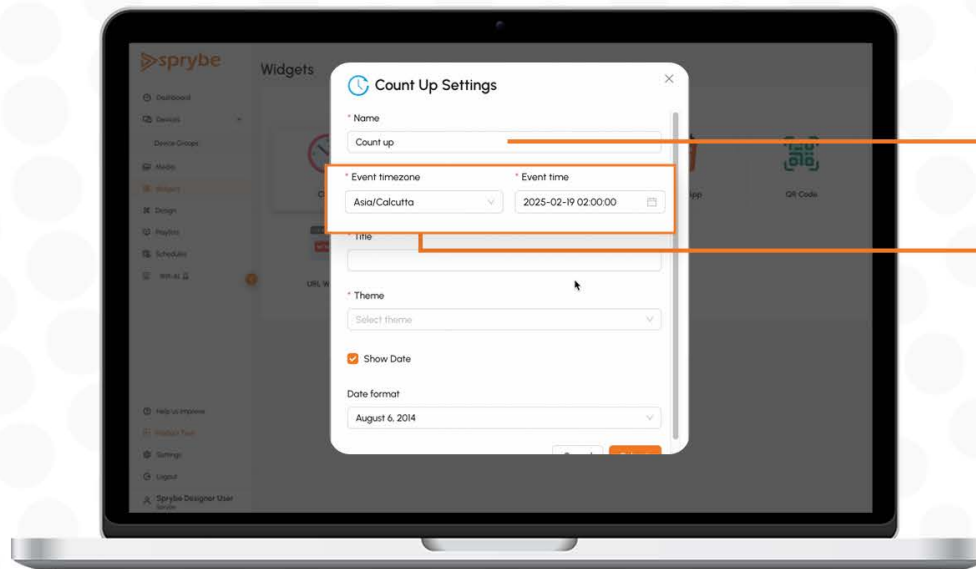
sprybe

Widgets

Dashboard
Devices
Device Groups
Media
Widgets
Design
Playlists
Schedules
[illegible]

Help us improve
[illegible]
Settings
Logout
Sprybe Designer User

Count Up Settings

* Name
Count up

* Event timezone
Asia/Calcutta

* Event time
2025-02-19 02:00:00

* Title

* Theme
Select theme

Show Date

Date format
August 6, 2014

QR Code

URL W